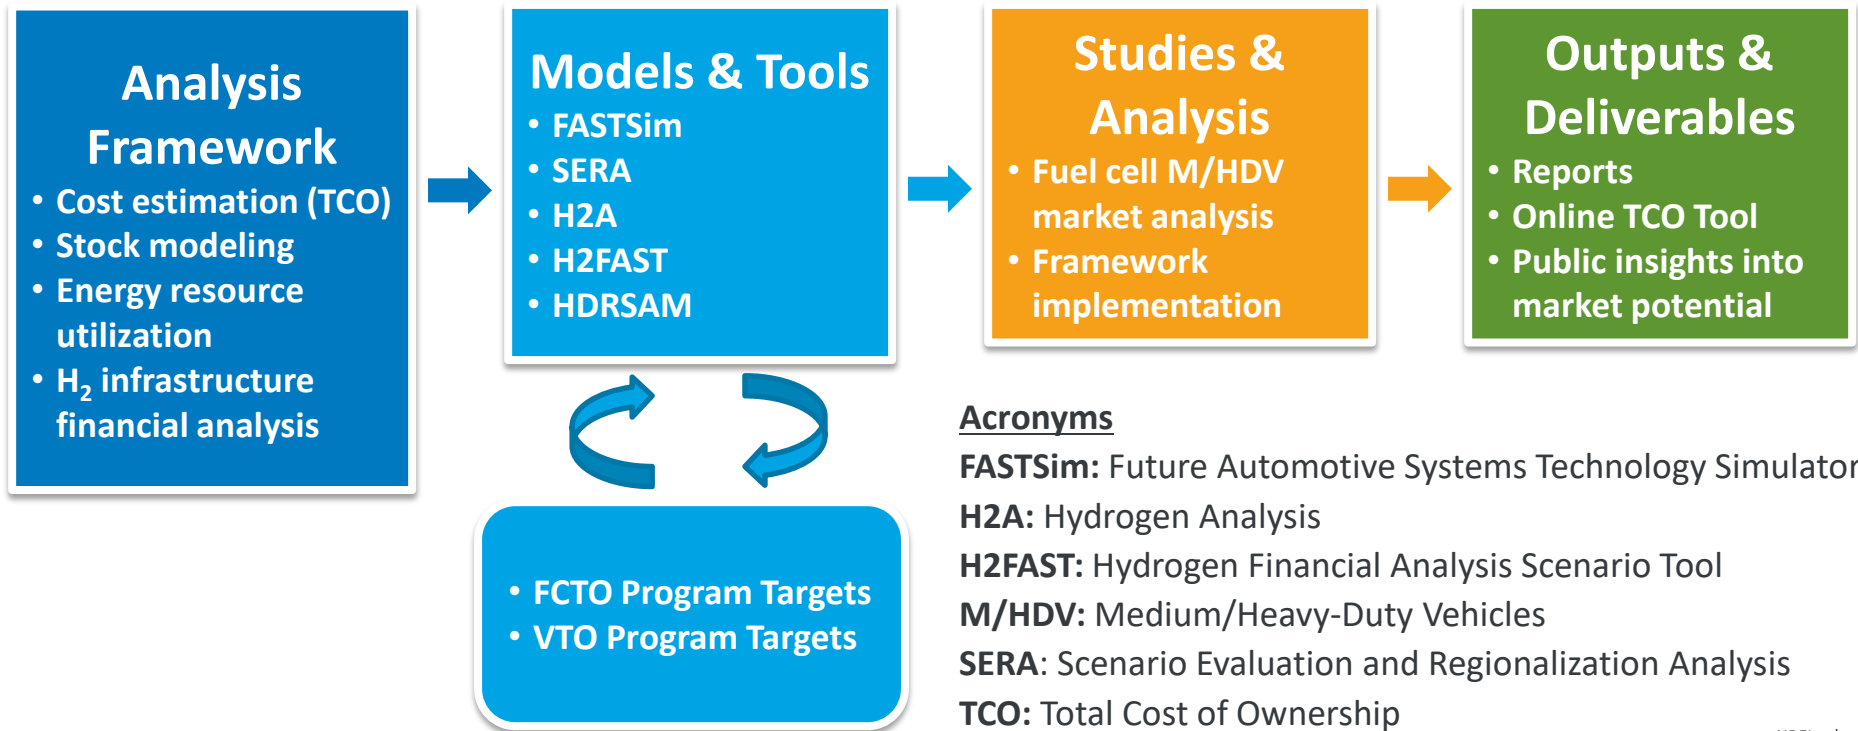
Analysis Framework

- Cost estimation (TCO)
- Stock modeling
- Energy resource utilization
- $H_2$ infrastructure financial analysis

Models & Tools

- FASTSim
- SERA
- H2A
- H2FAST
- HDRSAM

Studies & Analysis

- Fuel cell M/HDV market analysis
- Framework implementation

Outputs & Deliverables

- Reports
- Online TCO Tool
- Public insights into market potential

- FCTO Program Targets
- VTO Program Targets

Acronyms

FASTSim: Future Automotive Systems Technology Simulator
H2A: Hydrogen Analysis
H2FAST: Hydrogen Financial Analysis Scenario Tool
M/HDV: Medium/Heavy-Duty Vehicles
SERA: Scenario Evaluation and Regionalization Analysis
TCO: Total Cost of Ownership